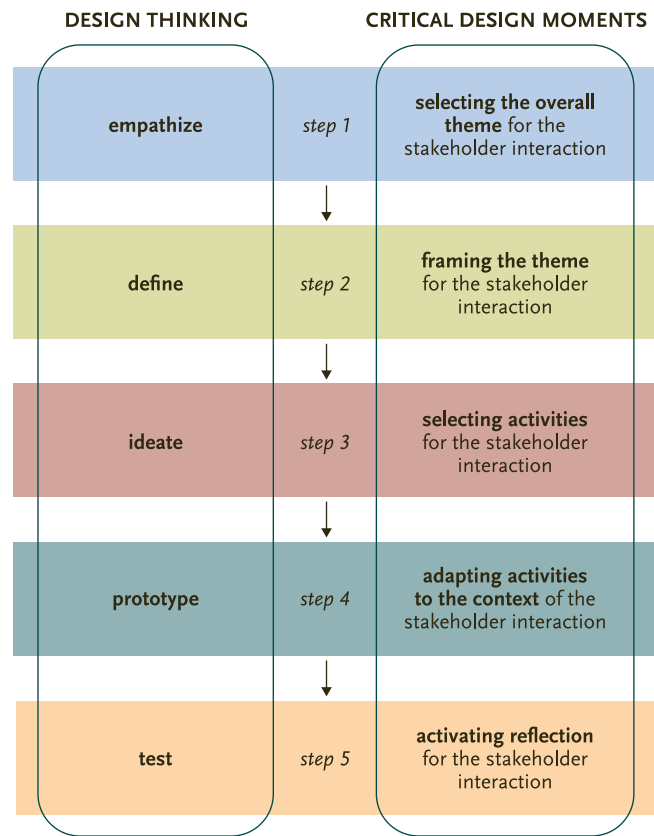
DESIGN THINKING

CRITICAL DESIGN MOMENTS

empathize

step 1

selecting the overall theme for the stakeholder interaction

define

step 2

framing the theme for the stakeholder interaction

ideate

step 3

selecting activities for the stakeholder interaction

prototype

step 4

adapting activities to the context of the stakeholder interaction

test

step 5

activating reflection for the stakeholder interaction